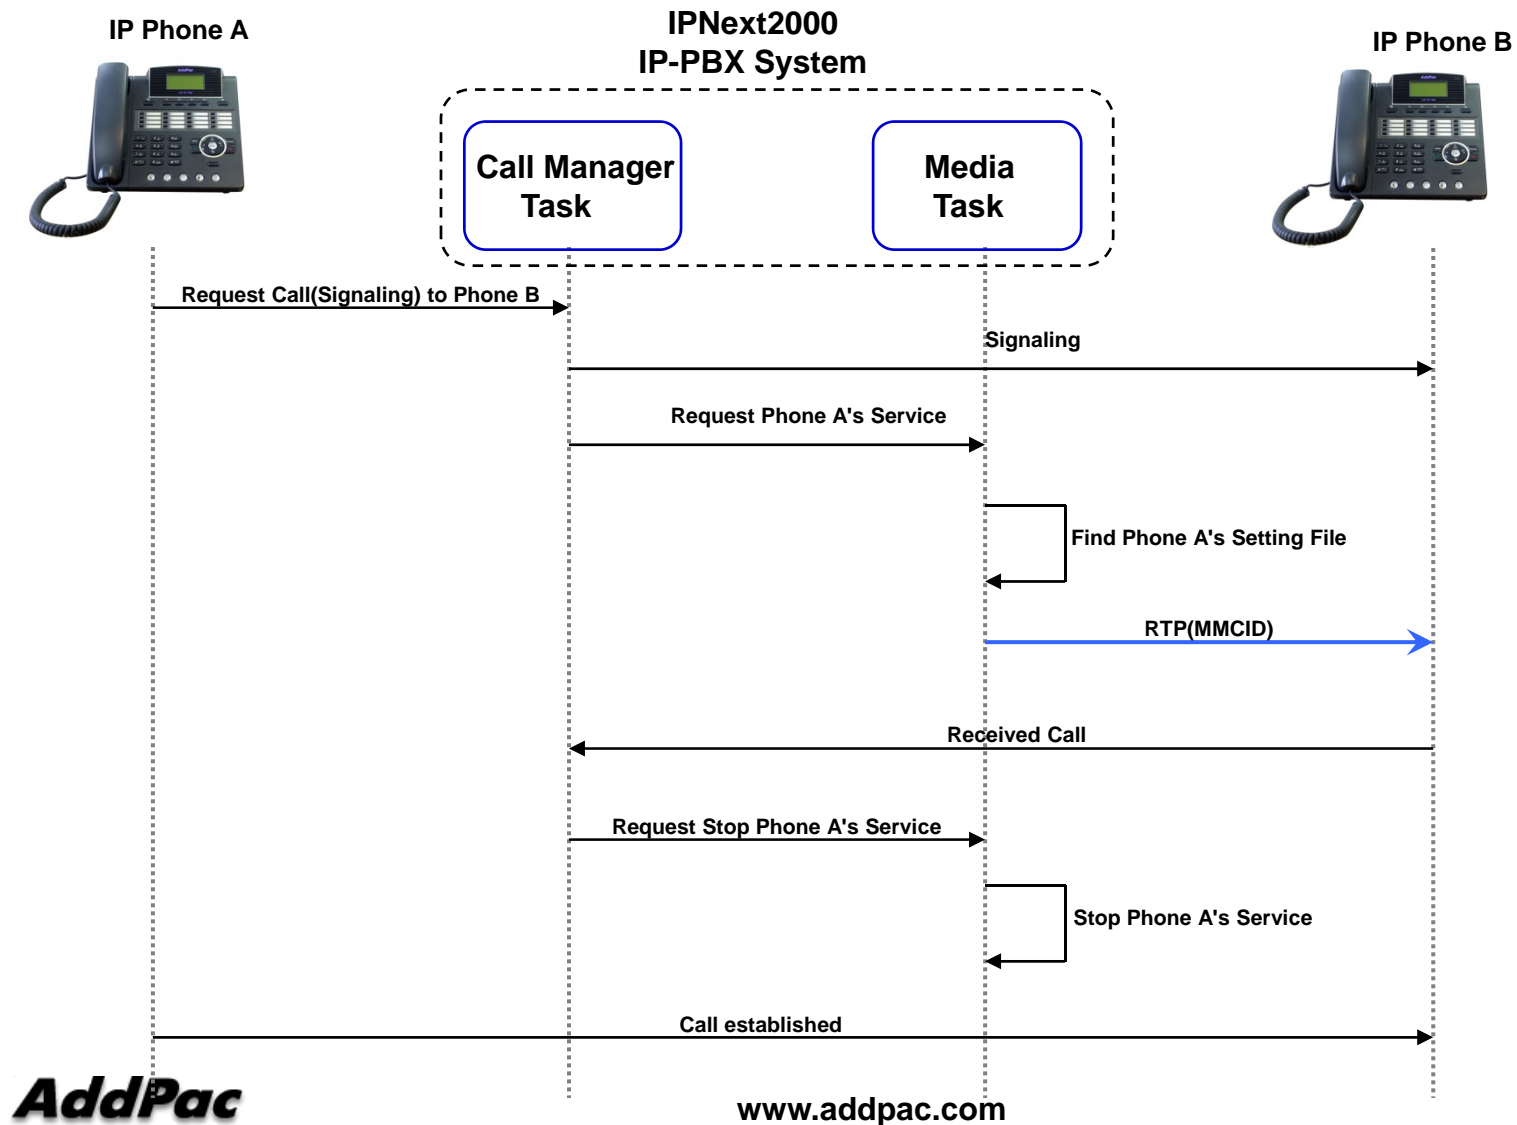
IP Phone A

IPNext2000
IP-PBX System

IP Phone B

Call Manager Task

Media Task

Request Call(Signaling) to Phone B

Signaling

Request Phone A's Service

Find Phone A's Setting File

RTP(MMCID)

Received Call

Request Stop Phone A's Service

Stop Phone A's Service

Call established

AddPac

www.addpac.com